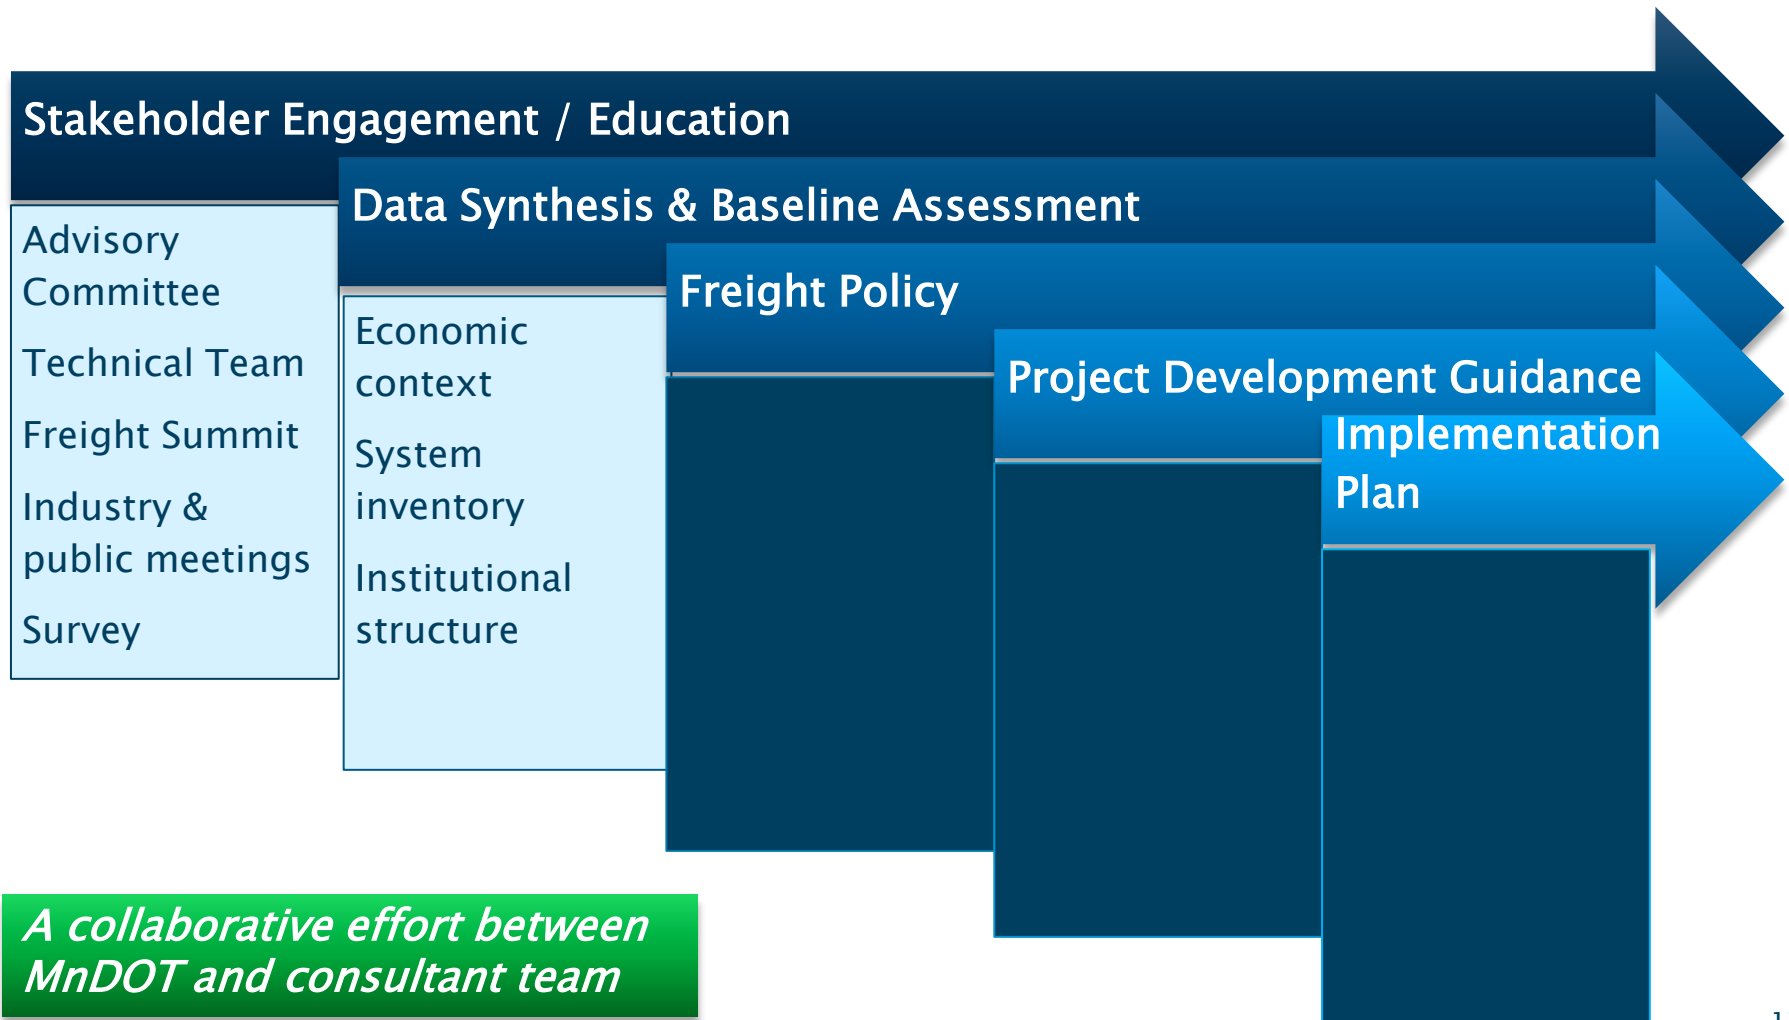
Stakeholder Engagement / Education

Data Synthesis & Baseline Assessment

Freight Policy

Project Development Guidance

Implementation Plan

Advisory Committee

Technical Team

Freight Summit

Industry & public meetings

Survey

Economic context

System inventory

Institutional structure

A collaborative effort between MnDOT and consultant team